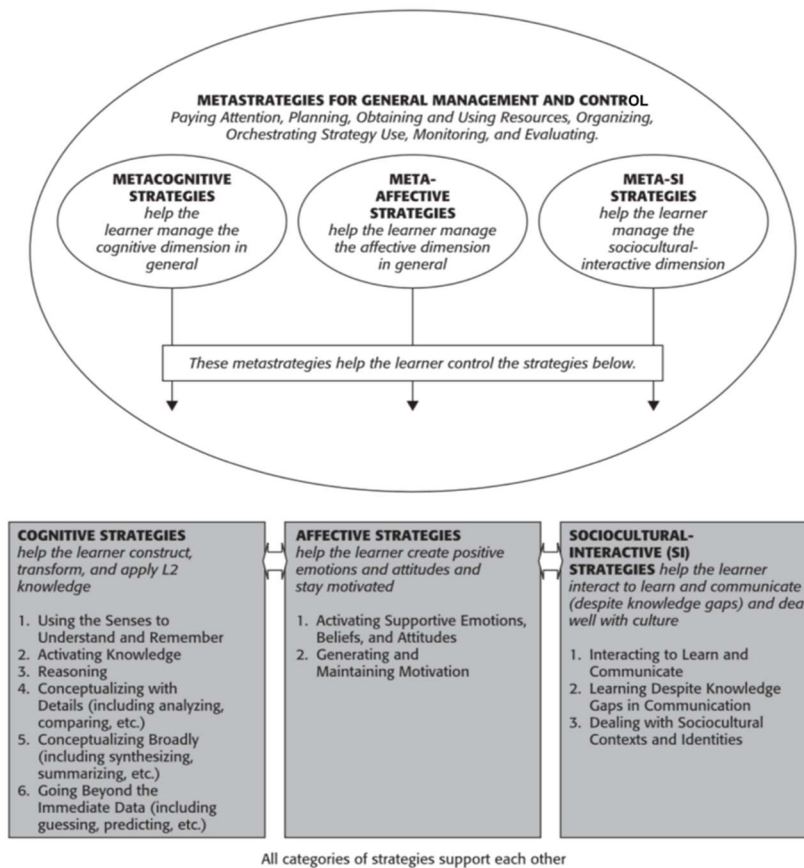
METASTRATEGIES FOR GENERAL MANAGEMENT AND CONTROL
Paying Attention, Planning, Obtaining and Using Resources, Organizing, Orchestrating Strategy Use, Monitoring, and Evaluating.

METACOGNITIVE STRATEGIES help the learner manage the cognitive dimension in general

META-AFFECTIVE STRATEGIES help the learner manage the affective dimension in general

META-SI STRATEGIES help the learner manage the sociocultural-interactive dimension

These metastrategies help the learner control the strategies below.

COGNITIVE STRATEGIES help the learner construct, transform, and apply L2 knowledge

1. Using the Senses to Understand and Remember
2. Activating Knowledge
3. Reasoning
4. Conceptualizing with Details (including analyzing, comparing, etc.)
5. Conceptualizing Broadly (including synthesizing, summarizing, etc.)
6. Going Beyond the Immediate Data (including guessing, predicting, etc.)

AFFECTIVE STRATEGIES help the learner create positive emotions and attitudes and stay motivated

1. Activating Supportive Emotions, Beliefs, and Attitudes
2. Generating and Maintaining Motivation

SOCIOCULTURAL-INTERACTIVE (SI) STRATEGIES help the learner interact to learn and communicate (despite knowledge gaps) and dea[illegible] well with culture

1. Interacting to Learn and Communicate
2. Learning Despite Knowledge Gaps in Communication
3. Dealing with Sociocultural Contexts and Identities

All categories of strategies support each other